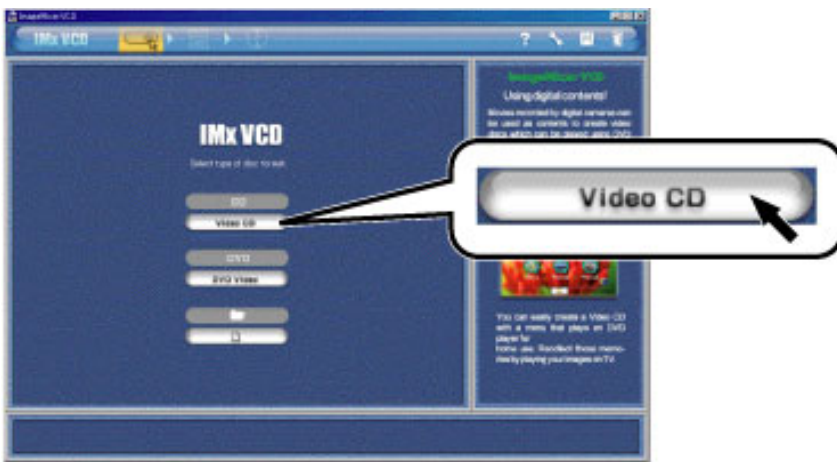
ImageMixer VCD

IMx VCD

IMx VCD

Select type of disc to edit.

CD

Video CD

DVD

DVD Video

ImageMixer VCD

Using digital contents!

Movies recorded by digital cameras can be used as contents to create video discs which can be played using DVD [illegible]

Video CD

You can easily create a Video CD with a menu that plays on DVD player for home use. Recollect those memories by playing your images on TV.